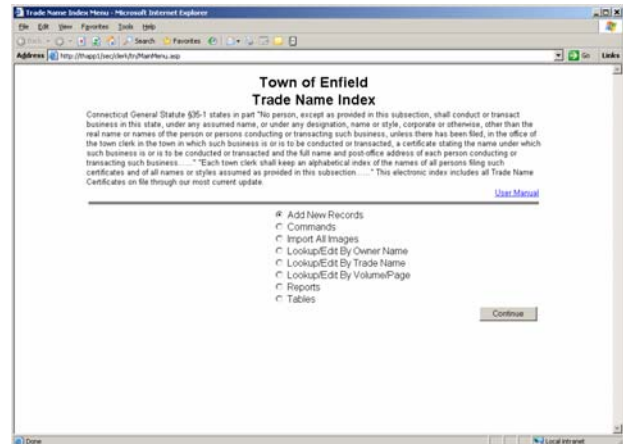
Trade Name Index Menu - Microsoft Internet Explorer

File Edit View Favorites Tools Help

Back Search Favorites

Address http://thapp1/sec/clerk/tn/MainMenu.asp

Go Links

Town of Enfield
Trade Name Index

Connecticut General Statute §35-1 states in part "No person, except as provided in this subsection, shall conduct or transact business in this state, under any assumed name, or under any designation, name or style, corporate or otherwise, other than the real name or names of the person or persons conducting or transacting such business, unless there has been filed, in the office of the town clerk in the town in which such business is or is to be conducted or transacted, a certificate stating the name under which such business is or is to be conducted or transacted and the full name and post-office address of each person conducting or transacting such business......" "Each town clerk shall keep an alphabetical index of the names of all persons filing such certificates and of all names or styles assumed as provided in this subsection......" This electronic index includes all Trade Name Certificates on file through our most current update.

User Manual

Add New Records
Commands
Import All Images
Lookup/Edit By Owner Name
Lookup/Edit By Trade Name
Lookup/Edit By Volume/Page
Reports
Tables

Continue

Done

Local intranet